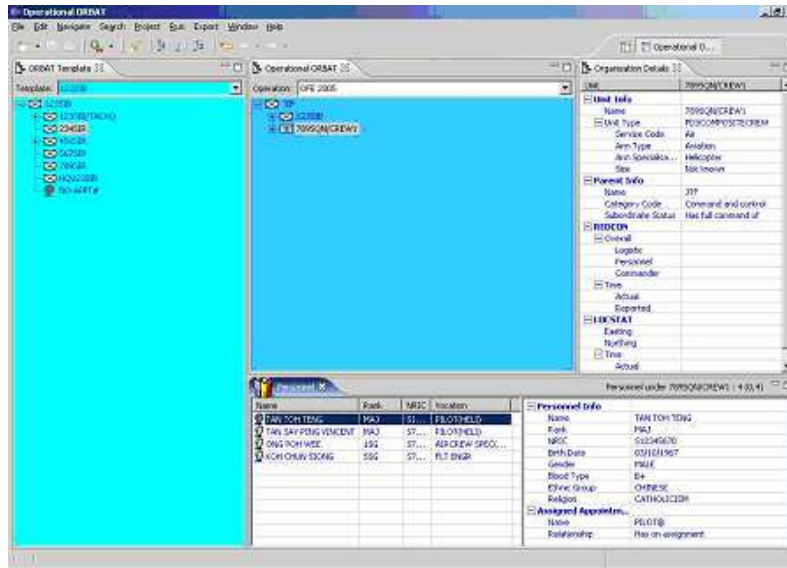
Operational ORBAT

File Edit Navigate Search Project Run Export Window Help

Operational O...

ORBAT Template

Template: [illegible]

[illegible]
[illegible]
234SIR
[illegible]
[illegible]
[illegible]
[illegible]
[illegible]

Operational ORBAT

Operation: OPE 2005

3IP
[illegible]
709SQN(CREW1)

Organisation Details

| Unit | 709SQN(CREW1) |
|---|---|
| Unit Info | |
| Name | 709SQN(CREW1) |
| Unit Type | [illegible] |
| Service Code | Air |
| Arm Type | Aviation |
| Arm Specialisa... | Helicopter |
| Size | Not known |
| Parent Info | |
| Name | 3IP |
| Category Code | Command and control |
| Subordinate Status | Has full command of |
| RIDCON | |
| Overall | |
| Logistic | |
| Personnel | |
| Commander | |
| Time | |
| Actual | |
| Reported | |
| LOCSTAT | |
| Easting | |
| Northing | |
| Time | |
| Actual | |

Personnel

Personnel under 709SQN(CREW1) : 4 (0,4)

| Name | Rank | NRIC | Vocation |
|---|---|---|---|
| TAN TOH TENG | MAJ | S1... | PILOT(HELO) |
| TAN SAY PENG VINCENT | MAJ | S7... | PILOT(HELO) |
| ONG POH WEE | 1SG | S7... | AIRCREW SPECI... |
| KOH CHUN SIONG | SSG | S7... | FLT ENGR |

| Personnel Info | |
|---|---|
| Name | TAN TOH TENG |
| Rank | MAJ |
| NRIC | S1234567D |
| Birth Date | 03/10/1967 |
| Gender | MALE |
| Blood Type | B+ |
| Ethnic Group | CHINESE |
| Religion | CATHOLICISM |
| Assigned Appointm... | |
| Name | PILOT@ |
| Relationship | Has on-assignment |